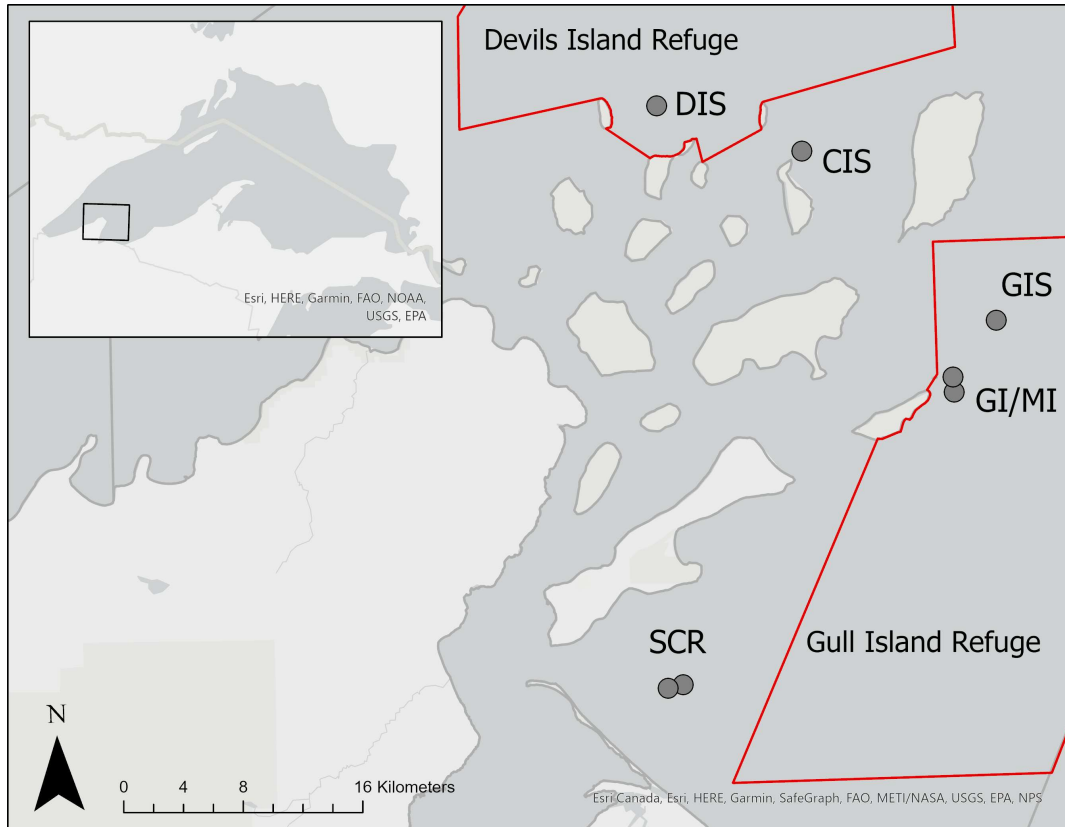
Devils Island Refuge

DIS

CIS

GIS

GI/MI

SCR

Gull Island Refuge

Esri, HERE, Garmin, FAO, NOAA, USGS, EPA

N

0 4 8 16 Kilometers

Esri Canada, Esri, HERE, Garmin, SafeGraph, FAO, METI/NASA, USGS, EPA, NPS